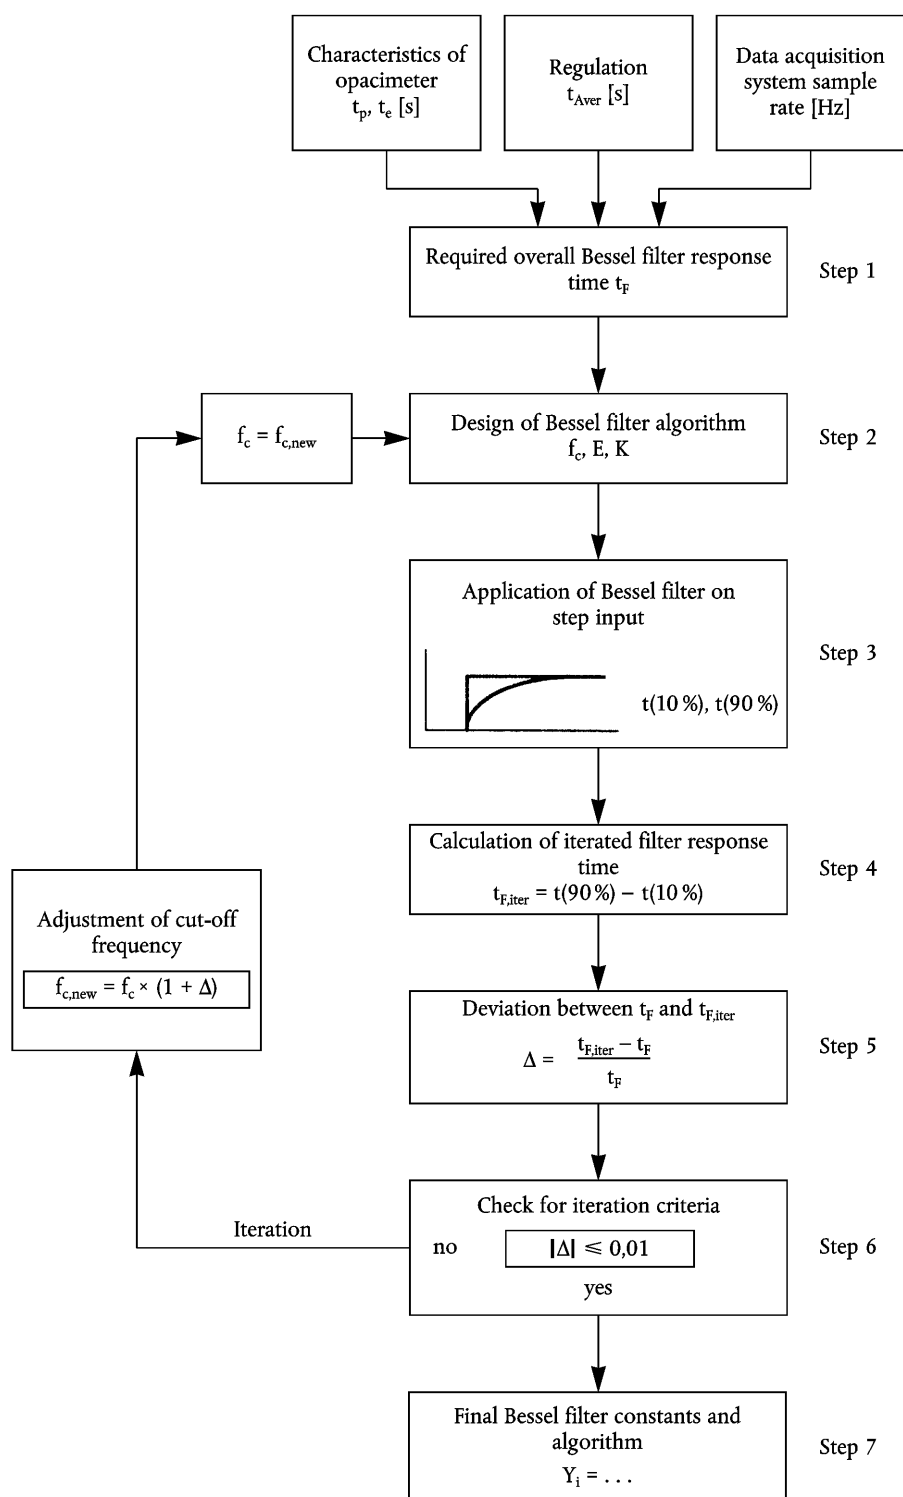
Characteristics of opacimeter
$t_p$, $t_e$ [s]

Regulation
$t_{Aver}$ [s]

Data acquisition system sample rate [Hz]

Required overall Bessel filter response time $t_F$

Step 1

$f_c = f_{c,new}$

Design of Bessel filter algorithm
$f_c$, E, K

Step 2

Application of Bessel filter on step input

t(10 %), t(90 %)

Step 3

Calculation of iterated filter response time
$t_{F,iter} = t(90\,\%) - t(10\,\%)$

Step 4

Adjustment of cut-off frequency
$f_{c,new} = f_c \times (1 + \Delta)$

Deviation between $t_F$ and $t_{F,iter}$
$\Delta = \frac{t_{F,iter} - t_F}{t_F}$

Step 5

Iteration

Check for iteration criteria
no
$|\Delta| \leqslant 0,01$
yes

Step 6

Final Bessel filter constants and algorithm
$Y_i = \ldots$

Step 7